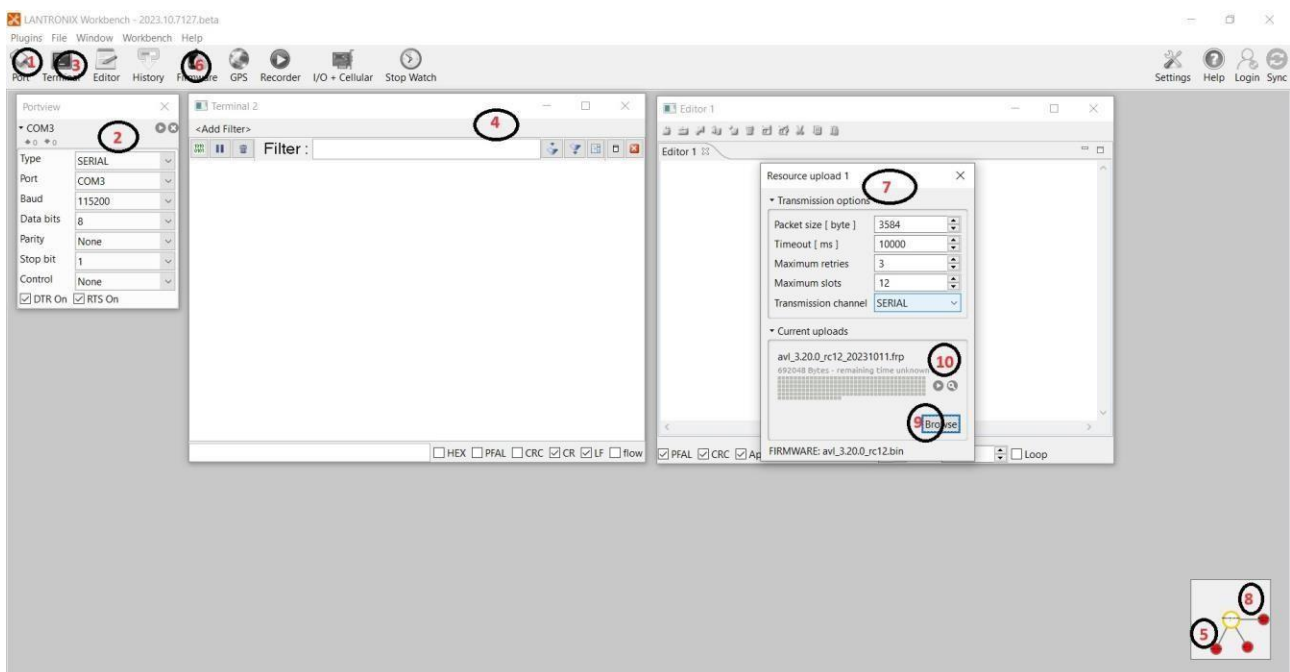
LANTRONIX Workbench - 2023.10.7127.beta
Plugins File Window Workbench Help
1 Port 3 Terminal Editor History 6 Firmware GPS Recorder I/O + Cellular Stop Watch
Settings Help Login Sync

Portview
COM3 2
Type SERIAL
Port COM3
Baud 115200
Data bits 8
Parity None
Stop bit 1
Control None
☑ DTR On ☑ RTS On

Terminal 2
<Add Filter> 4
Filter :
☐ HEX ☐ PFAL ☐ CRC ☑ CR ☑ LF ☐ flow

Editor 1
Editor 1
☑ PFAL ☑ CRC ☑ Ap
☐ Loop

Resource upload 1 7
Transmission options
Packet size [ byte ] 3584
Timeout [ ms ] 10000
Maximum retries 3
Maximum slots 12
Transmission channel SERIAL
Current uploads
avl_3.20.0_rc12_20231011.frp 10
692048 Bytes - remaining time unknown
9 Browse
FIRMWARE: avl_3.20.0_rc12.bin

8
5